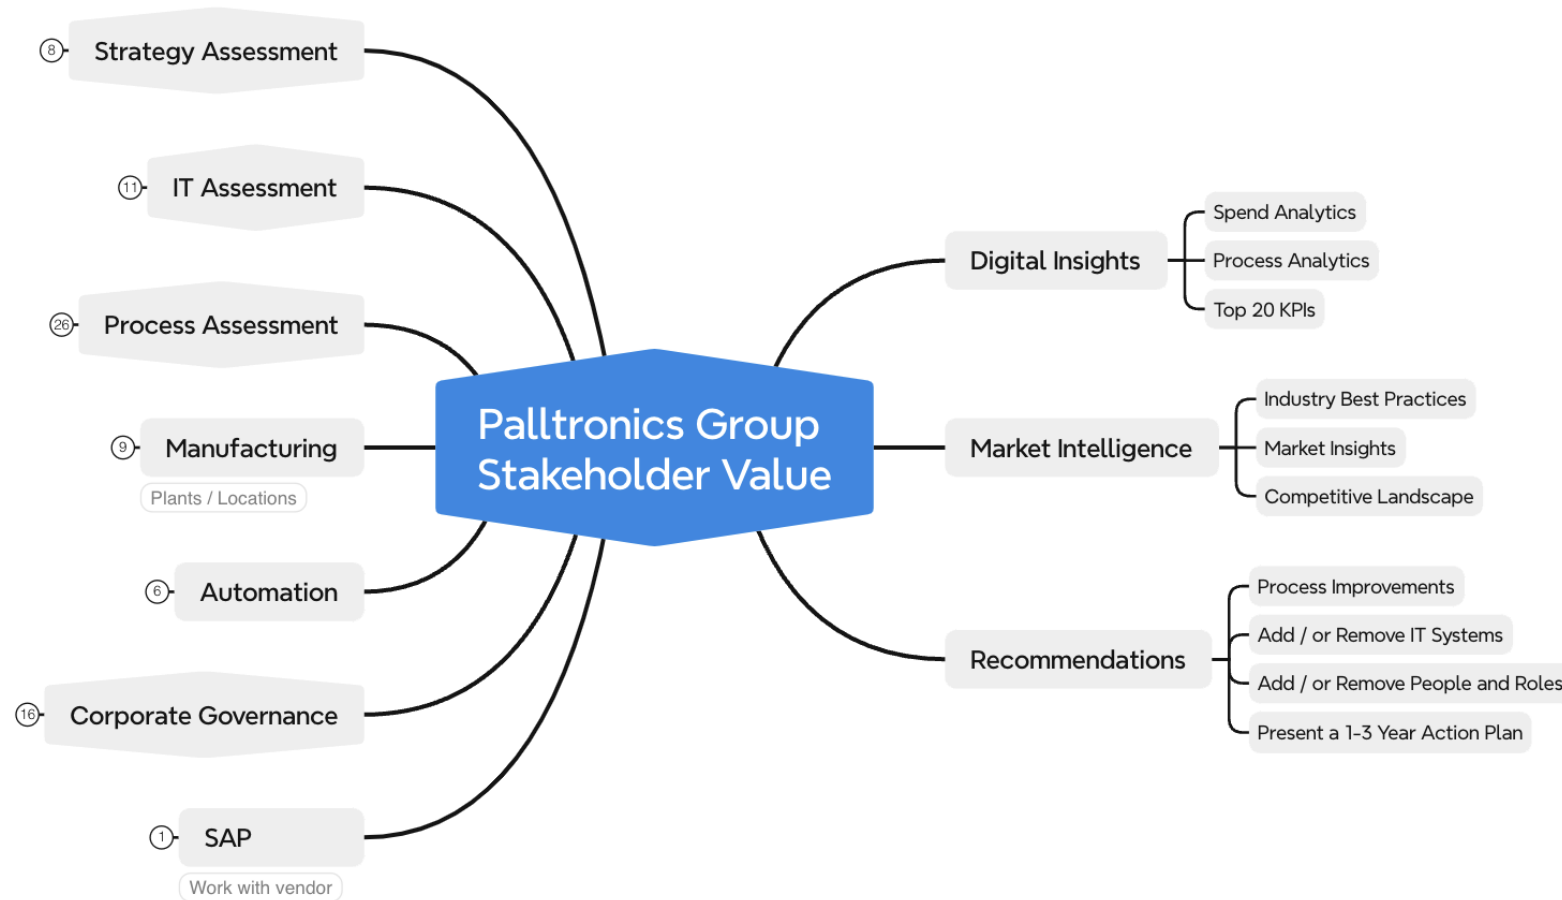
8 Strategy Assessment

11 IT Assessment

26 Process Assessment

9 Manufacturing

Plants / Locations

6 Automation

16 Corporate Governance

1 SAP

Work with vendor

Palltronics Group Stakeholder Value

Digital Insights

Spend Analytics

Process Analytics

Top 20 KPIs

Market Intelligence

Industry Best Practices

Market Insights

Competitive Landscape

Recommendations

Process Improvements

Add / or Remove IT Systems

Add / or Remove People and Roles

Present a 1-3 Year Action Plan